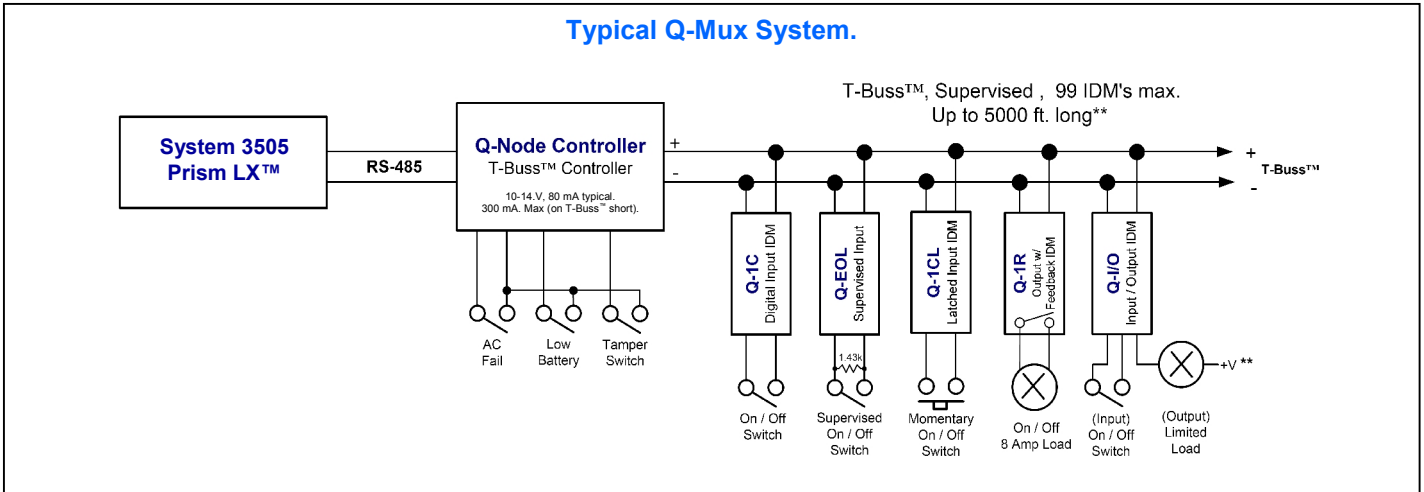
Typical Q-Mux System.

T-Buss™, Supervised , 99 IDM's max.
Up to 5000 ft. long**

System 3505
Prism LX™

RS-485

Q-Node Controller
T-Buss™ Controller

10-14.V, 80 mA typical.
300 mA. Max (on T-Buss™ short).

+
-

+
T-Buss™
-

AC
Fail

Low
Battery

Tamper
Switch

Q-1C
Digital Input IDM

Q-EOL
Supervised Input

Q-1CL
Latched Input IDM

Q-1R
Output w/
Feedback IDM

Q-I/O
Input / Output IDM

1.43k

+V **

On / Off
Switch

Supervised
On / Off
Switch

Momentary
On / Off
Switch

On / Off
8 Amp Load

(Input)
On / Off
Switch

(Output)
Limited
Load